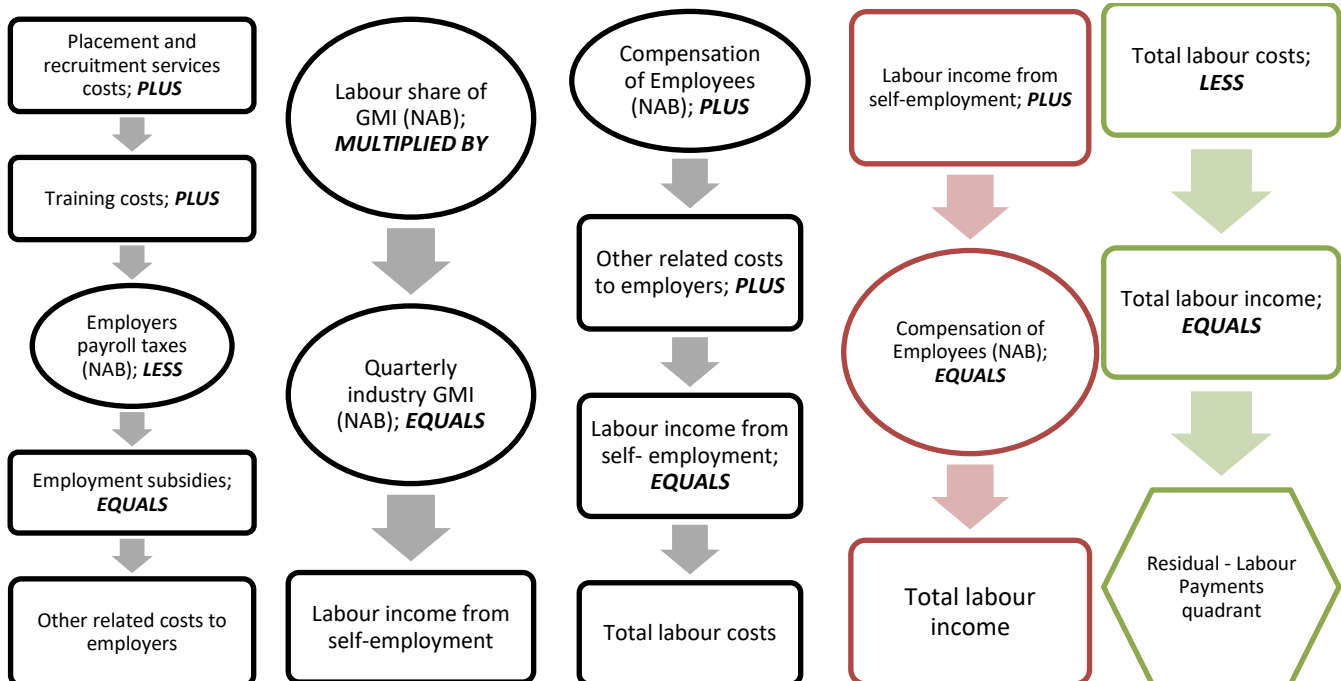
Placement and recruitment services costs; ***PLUS***

Training costs; ***PLUS***

Employers payroll taxes (NAB); ***LESS***

Employment subsidies; ***EQUALS***

Other related costs to employers

Labour share of GMI (NAB); ***MULTIPLIED BY***

Quarterly industry GMI (NAB); ***EQUALS***

Labour income from self-employment

Compensation of Employees (NAB); ***PLUS***

Other related costs to employers; ***PLUS***

Labour income from self- employment; ***EQUALS***

Total labour costs

Labour income from self-employment; ***PLUS***

Compensation of Employees (NAB); ***EQUALS***

Total labour income

Total labour costs; ***LESS***

Total labour income; ***EQUALS***

Residual - Labour Payments quadrant